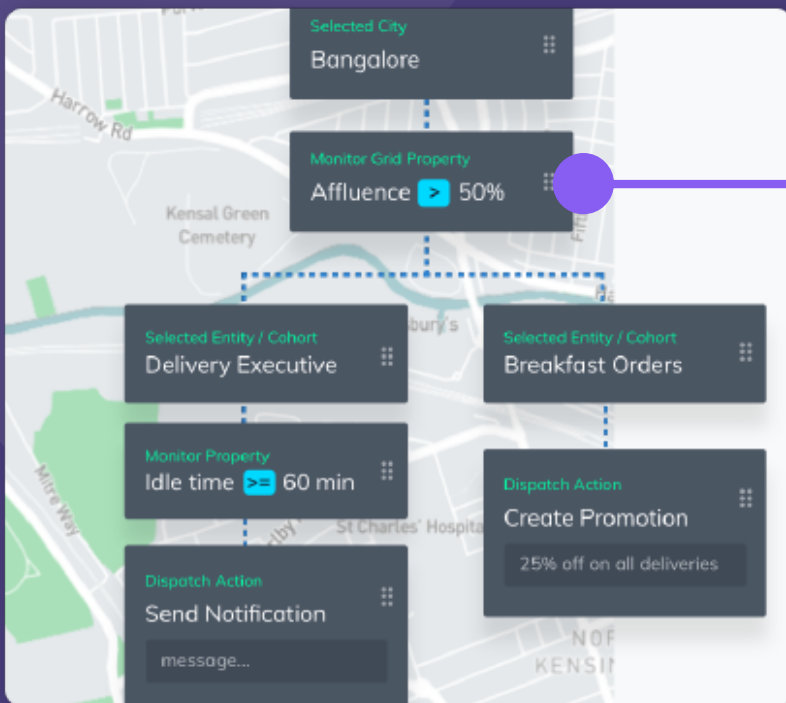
Selected City
Bangalore

Monitor Grid Property
Affluence > 50%

Harrow Rd

Kensal Green Cemetery

Selected Entity / Cohort
Delivery Executive

Selected Entity / Cohort
Breakfast Orders

Monitor Property
Idle time >= 60 min

Dispatch Action
Create Promotion
25% off on all deliveries

Dispatch Action
Send Notification
message...

Mitre Way

St Charles' Hospital

NO
KENSI